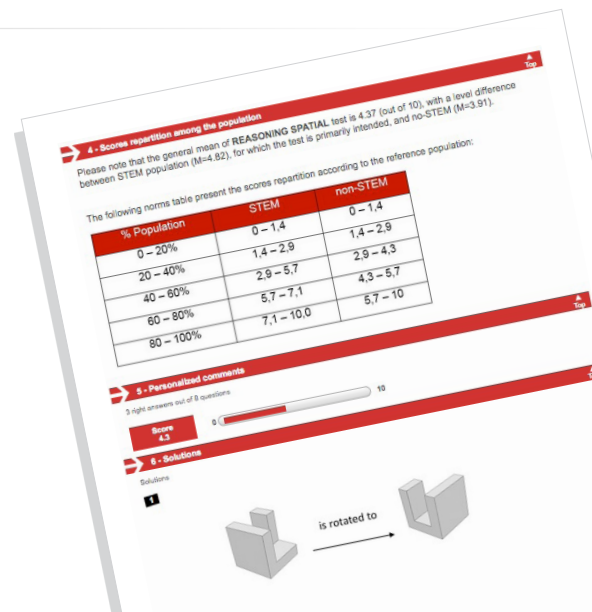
Top

4 - Scores repartition among the population

Please note that the general mean of REASONING SPATIAL test is 4.37 (out of 10), with a level difference between STEM population (M=4.82), for which the test is primarily intended, and no-STEM (M=3.91).

The following norms table present the scores repartition according to the reference population:

| % Population | STEM | non-STEM |
|---|---|---|
| 0 – 20% | 0 – 1,4 | 0 – 1,4 |
| 20 – 40% | 1,4 – 2,9 | 1,4 – 2,9 |
| 40 – 60% | 2,9 – 5,7 | 2,9 – 4,3 |
| 60 – 80% | 5,7 – 7,1 | 4,3 – 5,7 |
| 80 – 100% | 7,1 – 10,0 | 5,7 – 10 |

Top

5 - Personalized comments

3 right answers out of 8 questions

Score 4.3

0

10

Top

6 - Solutions

Solutions

1

is rotated to